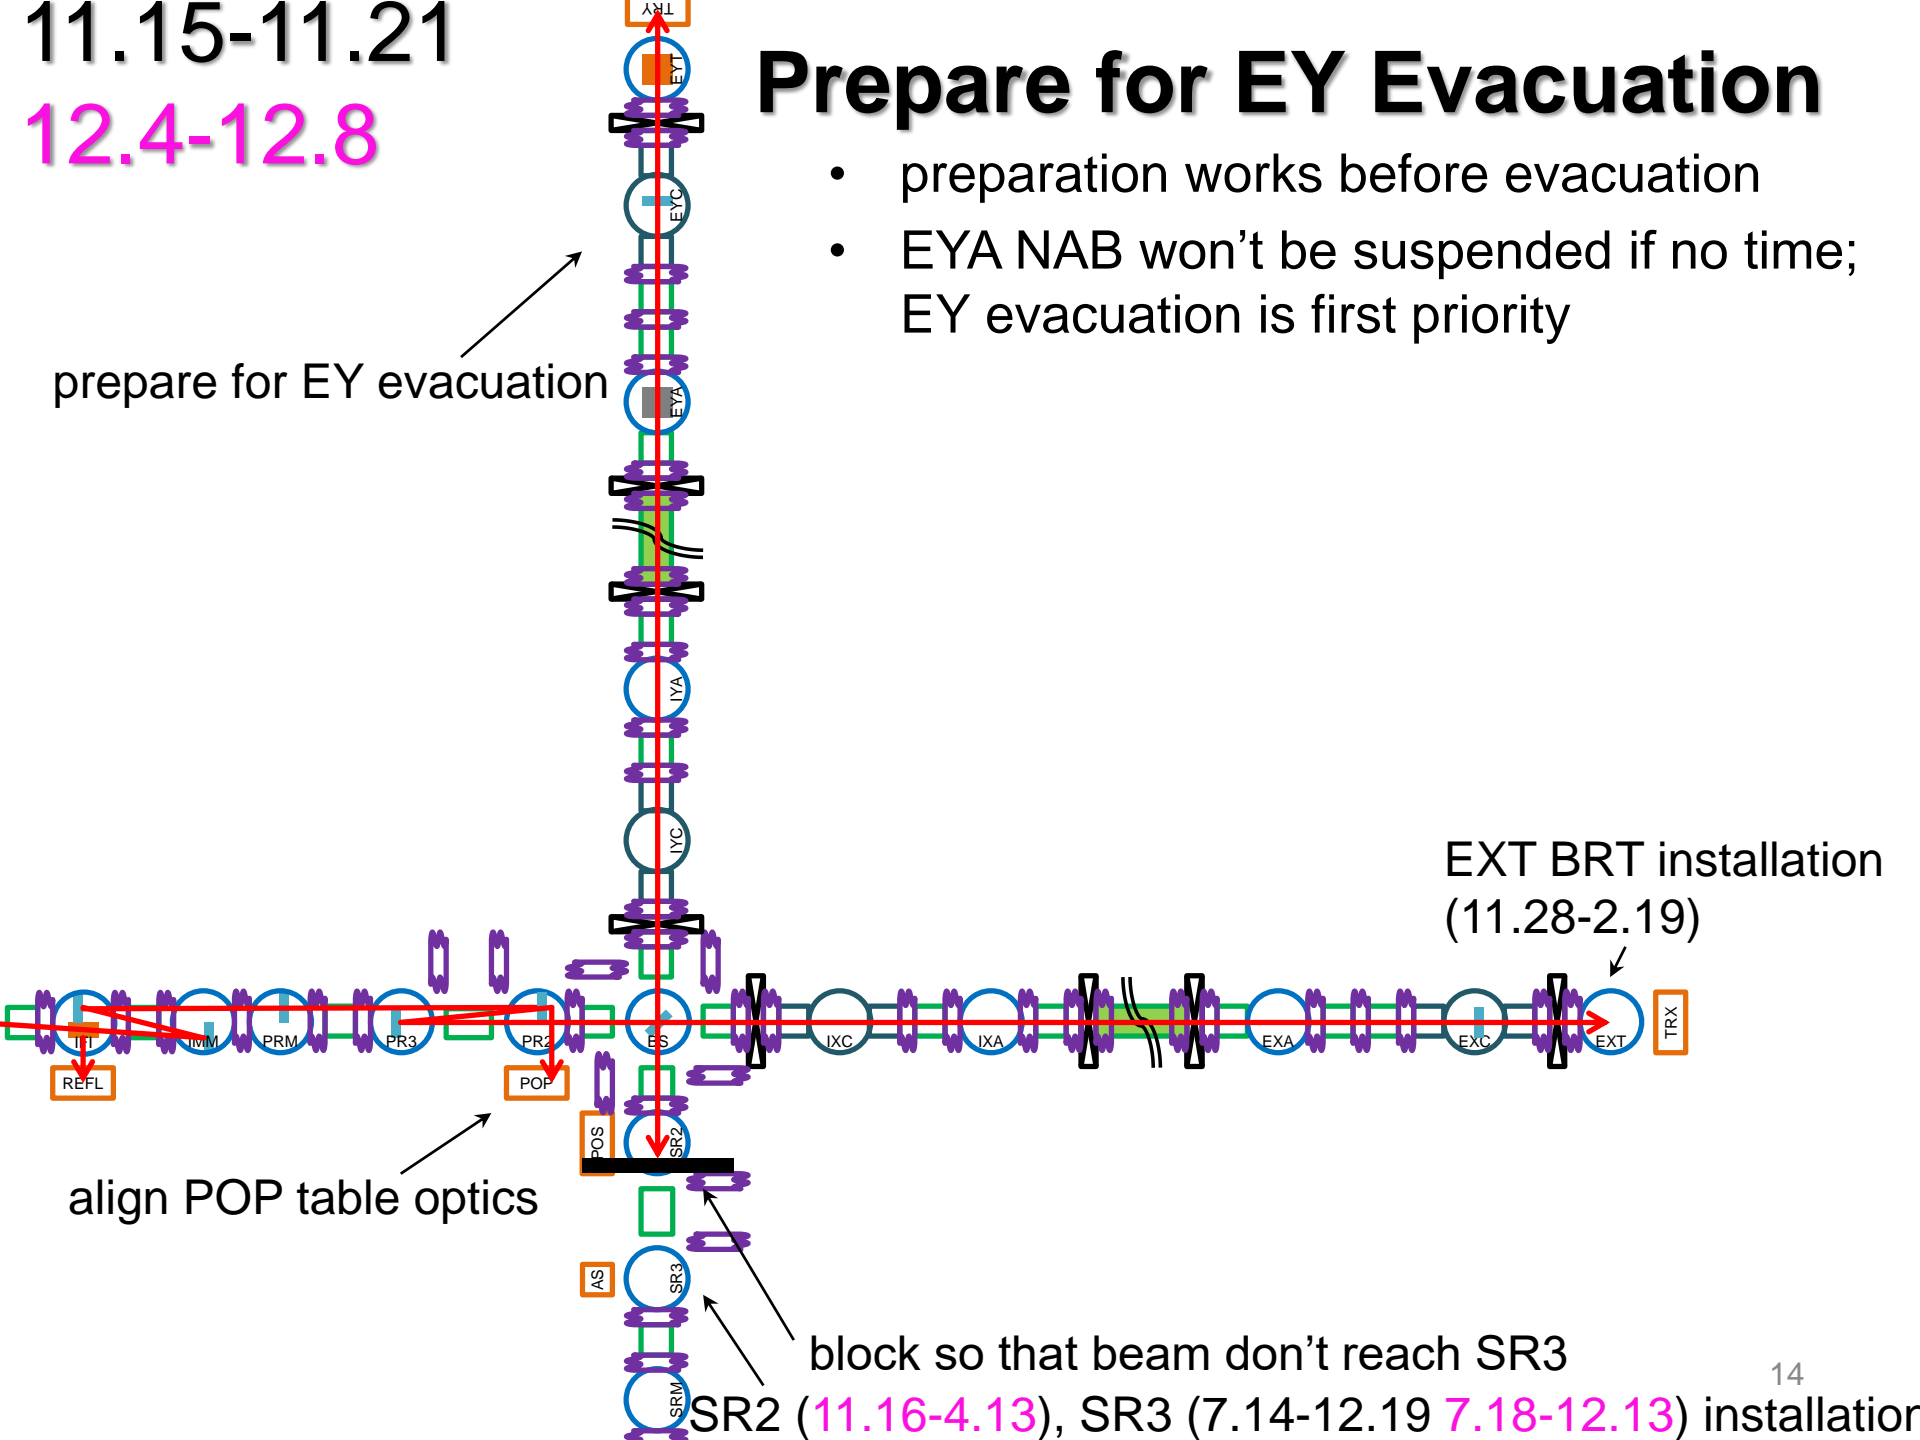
11.15-11.21

12.4-12.8

Prepare for EY Evacuation

- preparation works before evacuation
- EYA NAB won’t be suspended if no time; EY evacuation is first priority

prepare for EY evacuation

TRY

EYT

EYC

EYA

IYA

IYC

TFI

IMM

PRM

PR3

PR2

BS

IXC

IXA

EXA

EXC

EXT

TRX

REFL

POP

POS

SR2

AS

SR3

SRM

EXT BRT installation (11.28-2.19)

align POP table optics

block so that beam don’t reach SR3

SR2 (11.16-4.13), SR3 (7.14-12.19 7.18-12.13) installatior

14